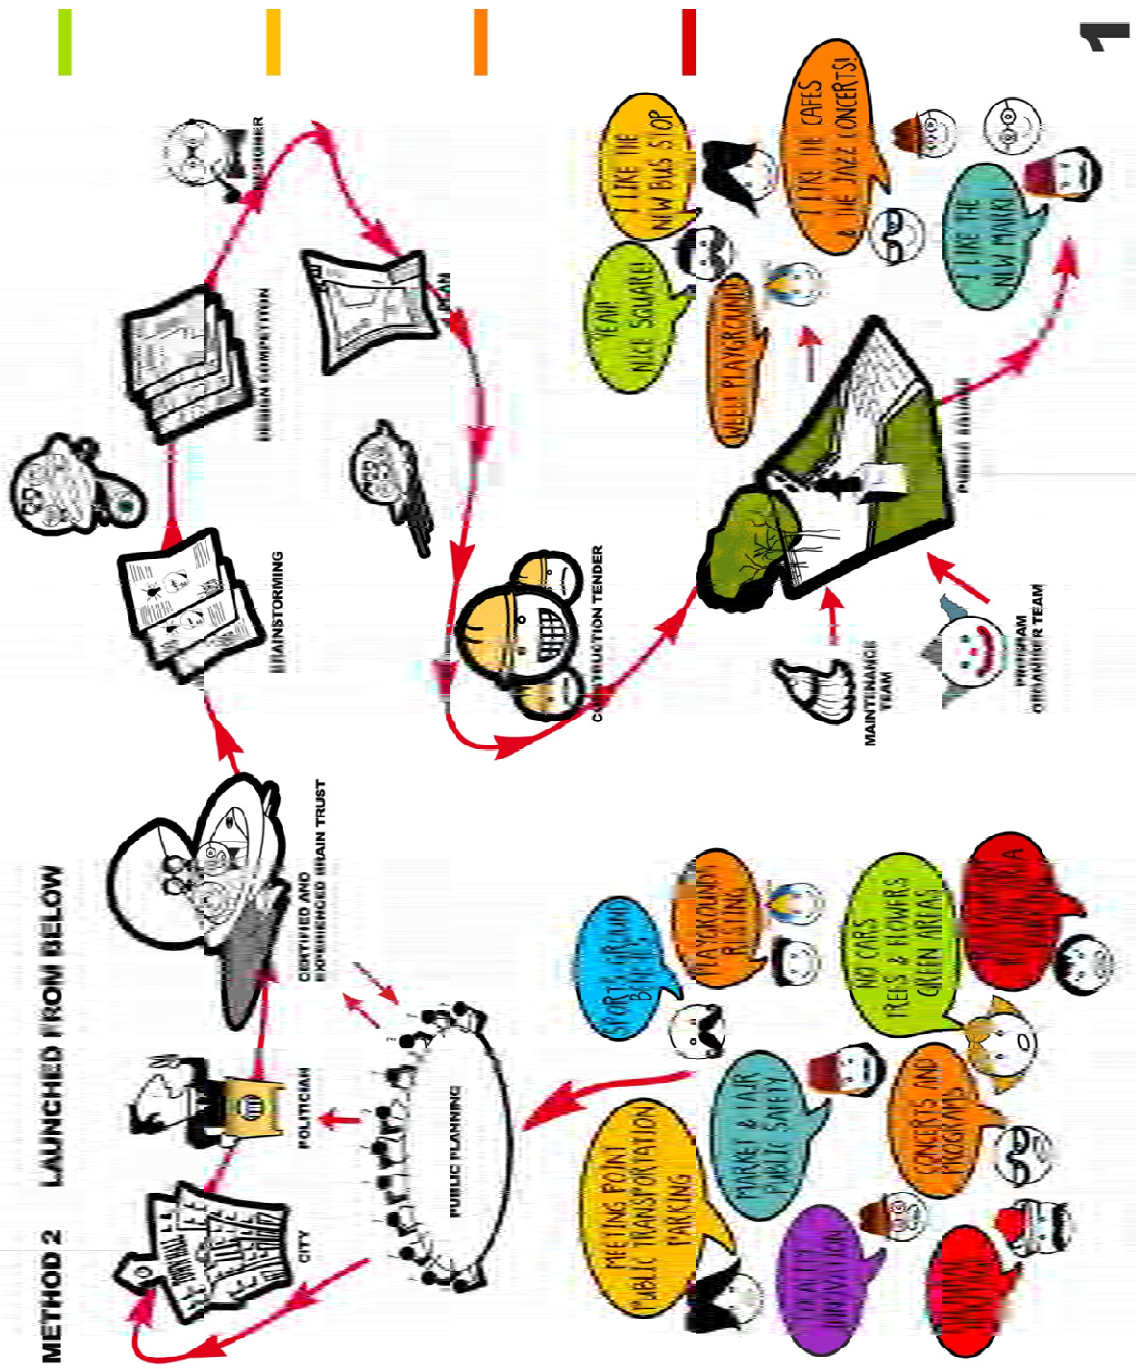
METHOD 2 LAUNCHED FROM BELOW

1

CITY

POLITICIAN

CERTIFIED AND EXPERIENCED BRAIN TRUST

PUBLIC PLANNING

BRAINSTORMING

DESIGN COMPETITION

DESIGNER

PLAN

CONSTRUCTION TENDER

MAINTENANCE TEAM

PROGRAM ORGANIZER TEAM

PUBLIC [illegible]

MEETING POINT PUBLIC TRANSPORTATION PARKING

MARKET & FAIR PUBLIC SAFETY

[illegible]

CONCERTS AND PROGRAMS

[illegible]

SPORTS GROUND BENCHES

PLAYGROUND RESTING

NO CARS TREES & FLOWERS GREEN AREAS

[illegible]

YEAH NICE SQUARE!

I LIKE THE NEW BUS STOP

WELL PLAYGROUND

I LIKE THE CAFES & THE JAZZ CONCERTS!

I LIKE THE NEW MARKET